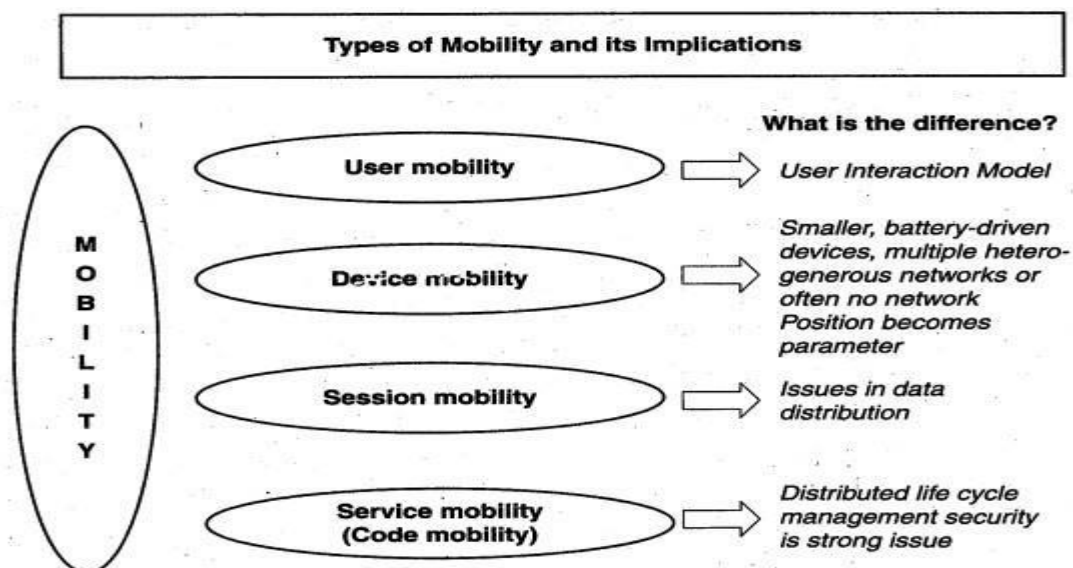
Types of Mobility and its Implications

M
O
B
I
L
I
T
Y

What is the difference?

User mobility

User Interaction Model

Device mobility

Smaller, battery-driven devices, multiple heterogenerous networks or often no network Position becomes parameter

Session mobility

Issues in data distribution

Service mobility (Code mobility)

Distributed life cycle management security is strong issue